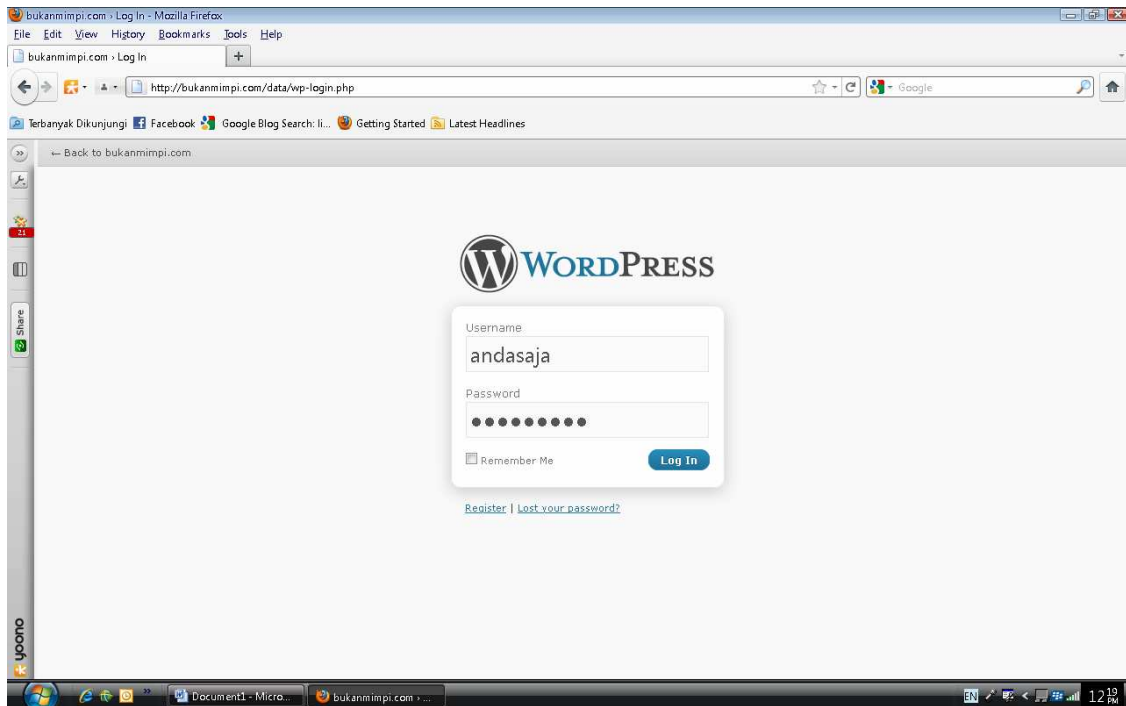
bukanmimpi.com › Log In - Mozilla Firefox

File Edit View History Bookmarks Tools Help

bukanmimpi.com › Log In +

http://bukanmimpi.com/data/wp-login.php

Google

Terbanyak Dikunjungi Facebook Google Blog Search: li... Getting Started Latest Headlines

← Back to bukanmimpi.com

21

Share

WordPress

Username

andasaja

Password

●●●●●●●●●

Remember Me

Log In

Register | Lost your password?

yoono

Document1 - Micro... bukanmimpi.com › ...

EN 12:19 PM